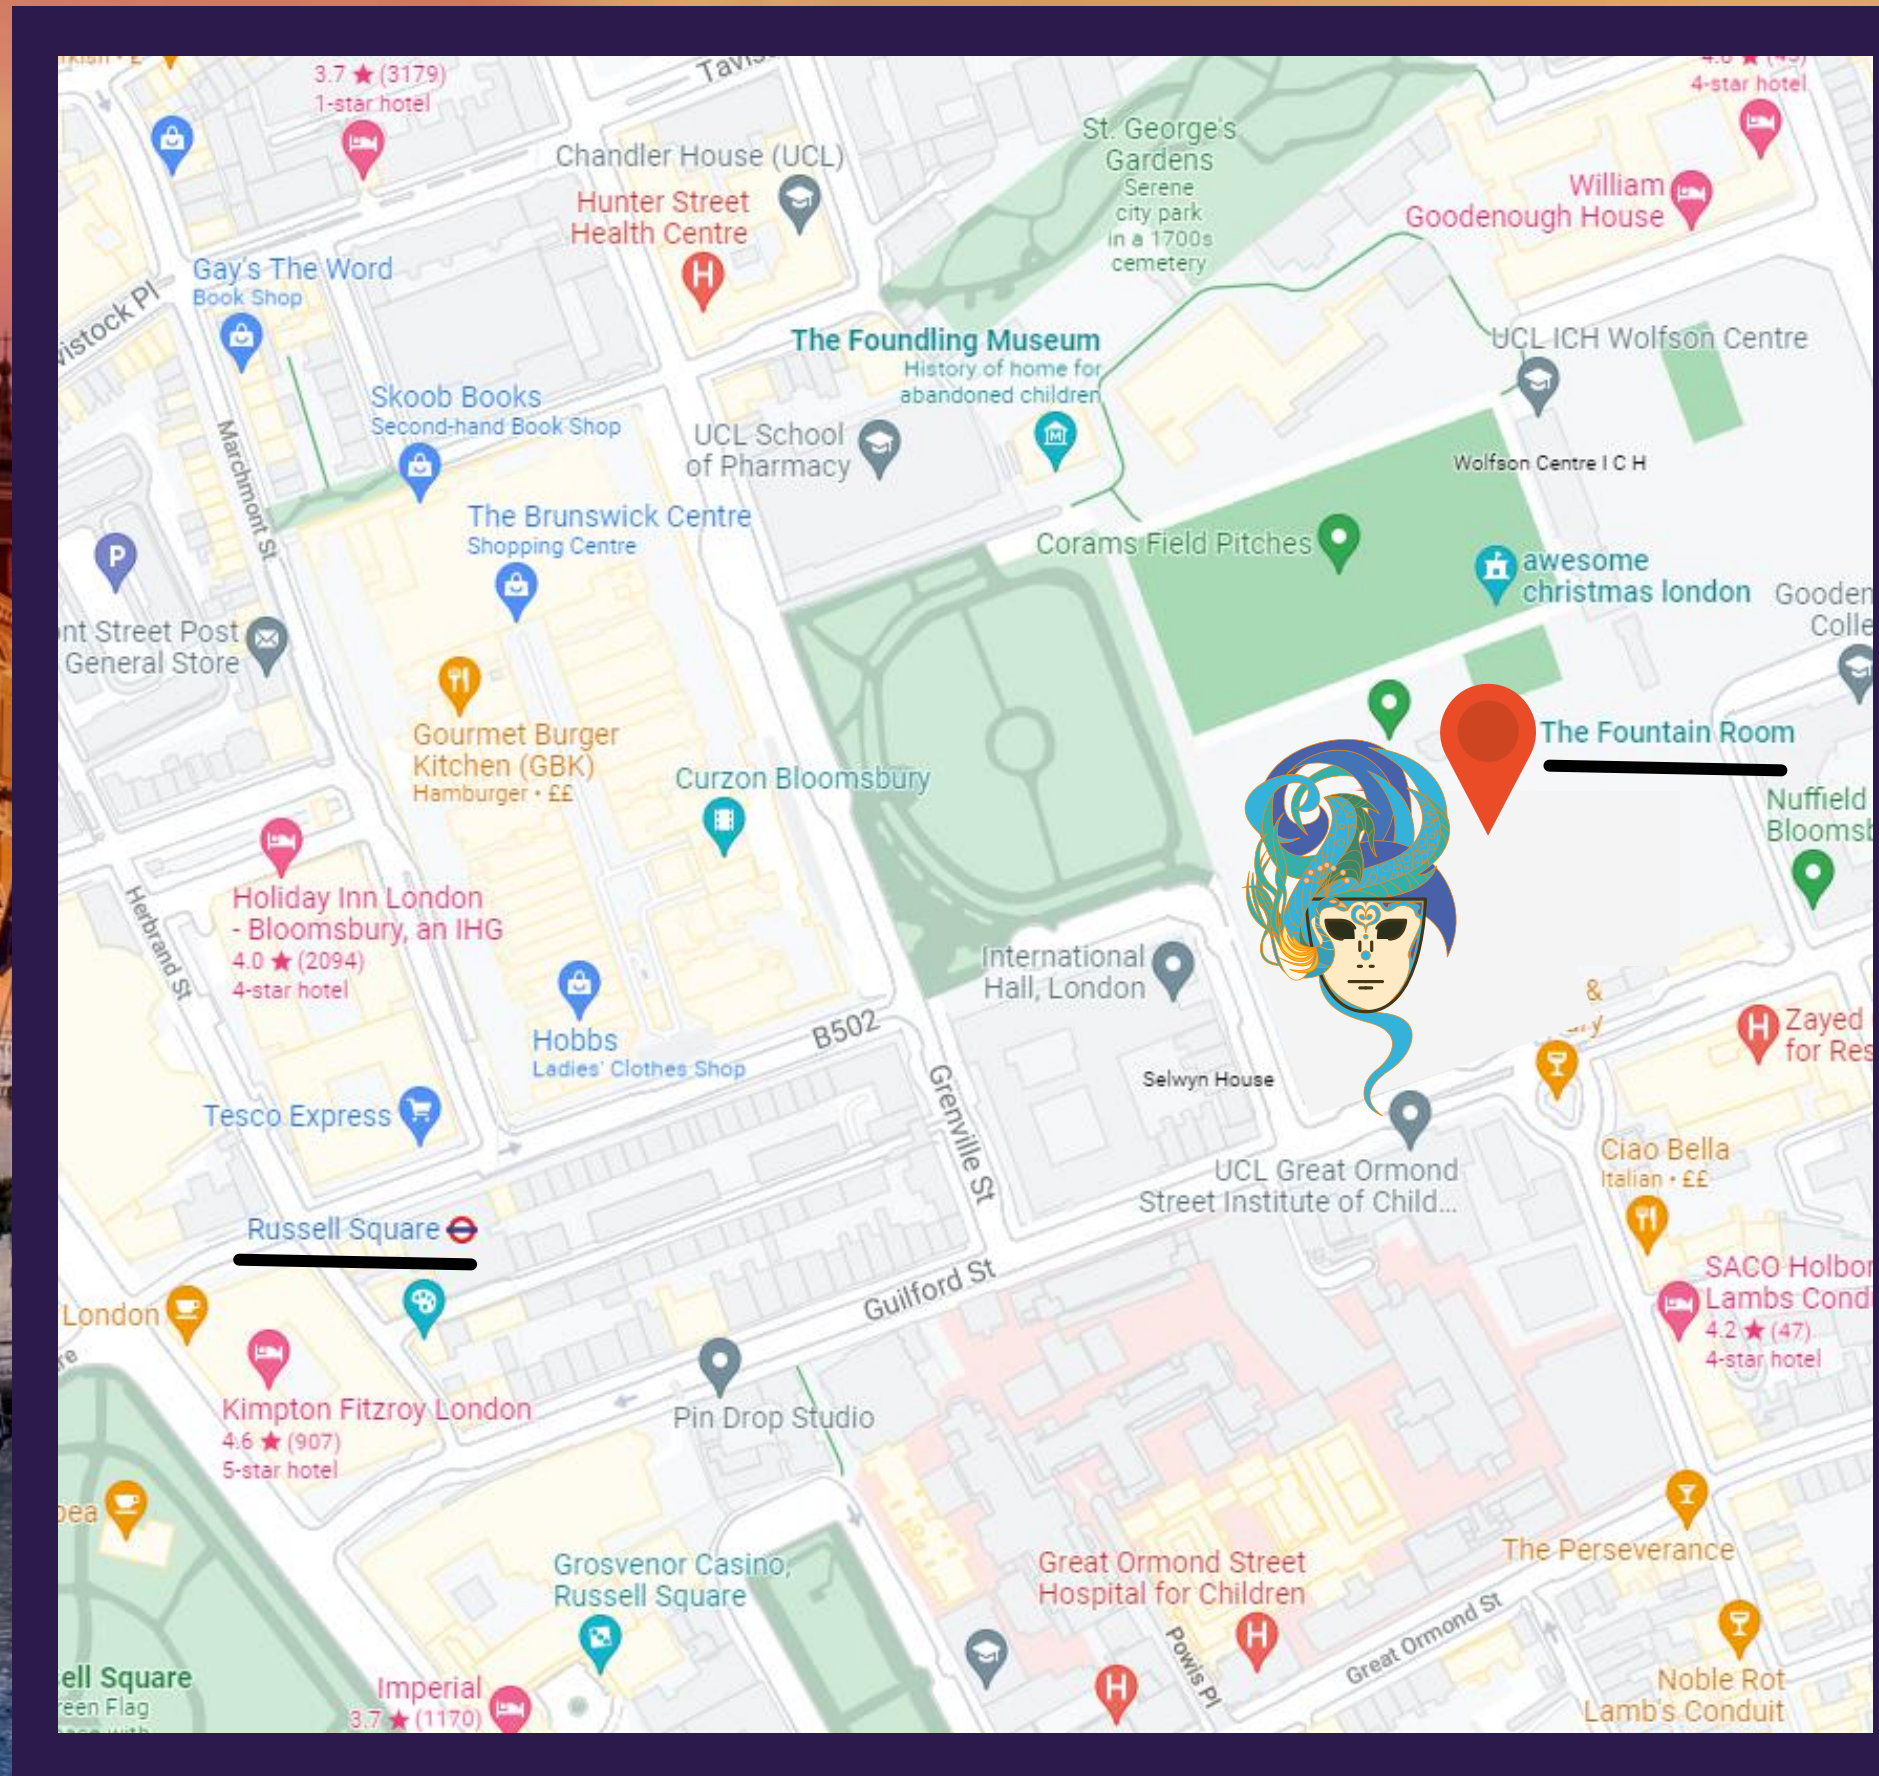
3.7 ★ (3179)
1-star hotel

Tavis

4-star hotel

Chandler House (UCL)

Hunter Street Health Centre

St. George's Gardens
Serene city park in a 1700s cemetery

William Goodenough House

Gay's The Word
Book Shop

istock Pl

The Foundling Museum
History of home for abandoned children

UCL ICH Wolfson Centre

Skoob Books
Second-hand Book Shop

UCL School of Pharmacy

Wolfson Centre I C H

Marchmont St

The Brunswick Centre
Shopping Centre

Corams Field Pitches

awesome christmas london

Gooden Colle

nt Street Post General Store

Gourmet Burger Kitchen (GBK)
Hamburger · ££

The Fountain Room

Curzon Bloomsbury

Nuffield Bloomsb

Herbrand St

Holiday Inn London - Bloomsbury, an IHG
4.0 ★ (2094)
4-star hotel

International Hall, London

&

Zayed for Res

Hobbs
Ladies' Clothes Shop

B502

Grenville St

Selwyn House

Tesco Express

Ciao Bella
Italian · ££

UCL Great Ormond Street Institute of Child...

Russell Square

SACO Holbor Lambs Cond
4.2 ★ (47)
4-star hotel

London

Guilford St

Kimpton Fitzroy London
4.6 ★ (907)
5-star hotel

Pin Drop Studio

The Perseverance

Grosvenor Casino, Russell Square

Great Ormond Street Hospital for Children

Great Ormond St

Powis Pl

ell Square
reen Flag

Imperial
3.7 ★ (1170)

Noble Rot Lamb's Conduit